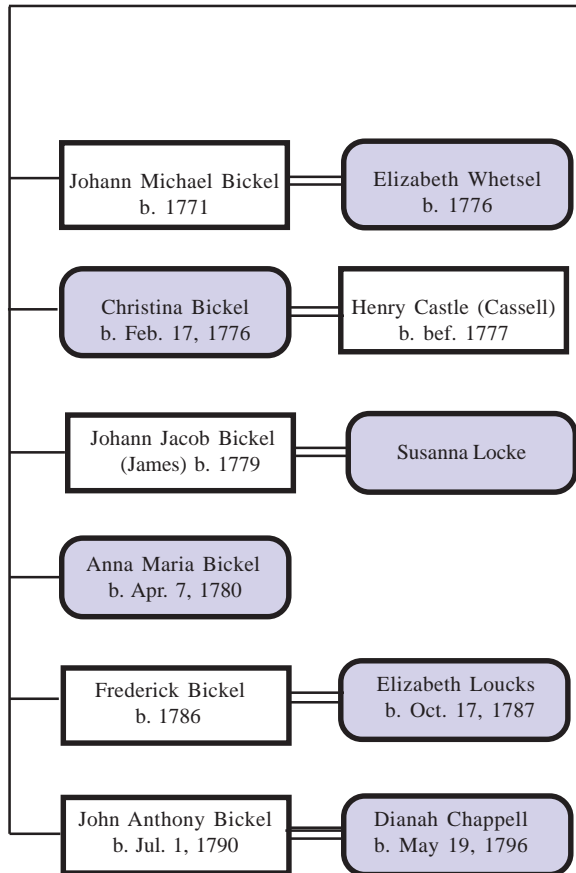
Johann Michael Bickel
b. 1771

Elizabeth Whetsel
b. 1776

Christina Bickel
b. Feb. 17, 1776

Henry Castle (Cassell)
b. bef. 1777

Johann Jacob Bickel
(James) b. 1779

Susanna Locke

Anna Maria Bickel
b. Apr. 7, 1780

Frederick Bickel
b. 1786

Elizabeth Loucks
b. Oct. 17, 1787

John Anthony Bickel
b. Jul. 1, 1790

Dianah Chappell
b. May 19, 1796